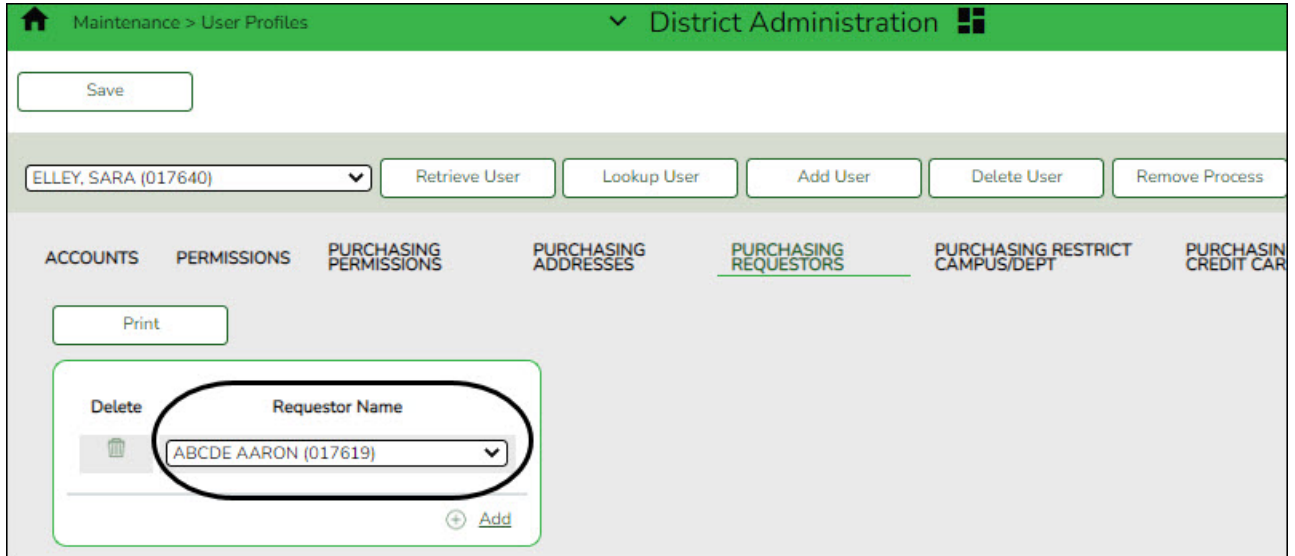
Maintenance > User Profiles

District Administration

Save

ELLEY, SARA (017640)

Retrieve User

Lookup User

Add User

Delete User

Remove Process

ACCOUNTS

PERMISSIONS

PURCHASING PERMISSIONS

PURCHASING ADDRESSES

PURCHASING REQUESTORS

PURCHASING RESTRICT CAMPUS/DEPT

PURCHASIN CREDIT CAR

Print

| Delete | Requestor Name |
|---|---|
| | ABCDE AARON (017619) |

Add